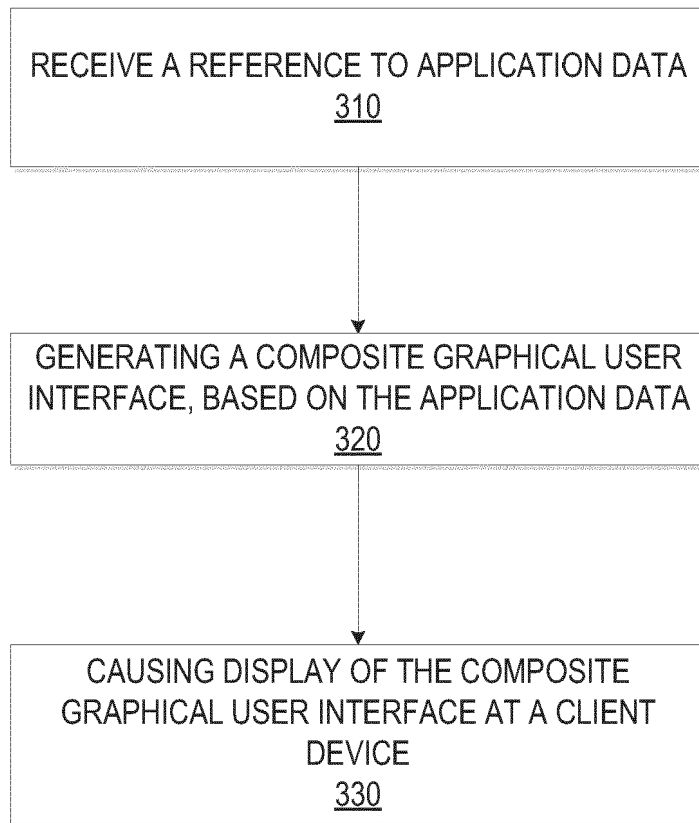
RECEIVE A REFERENCE TO APPLICATION DATA
310

GENERATING A COMPOSITE GRAPHICAL USER INTERFACE, BASED ON THE APPLICATION DATA
320

CAUSING DISPLAY OF THE COMPOSITE GRAPHICAL USER INTERFACE AT A CLIENT DEVICE
330